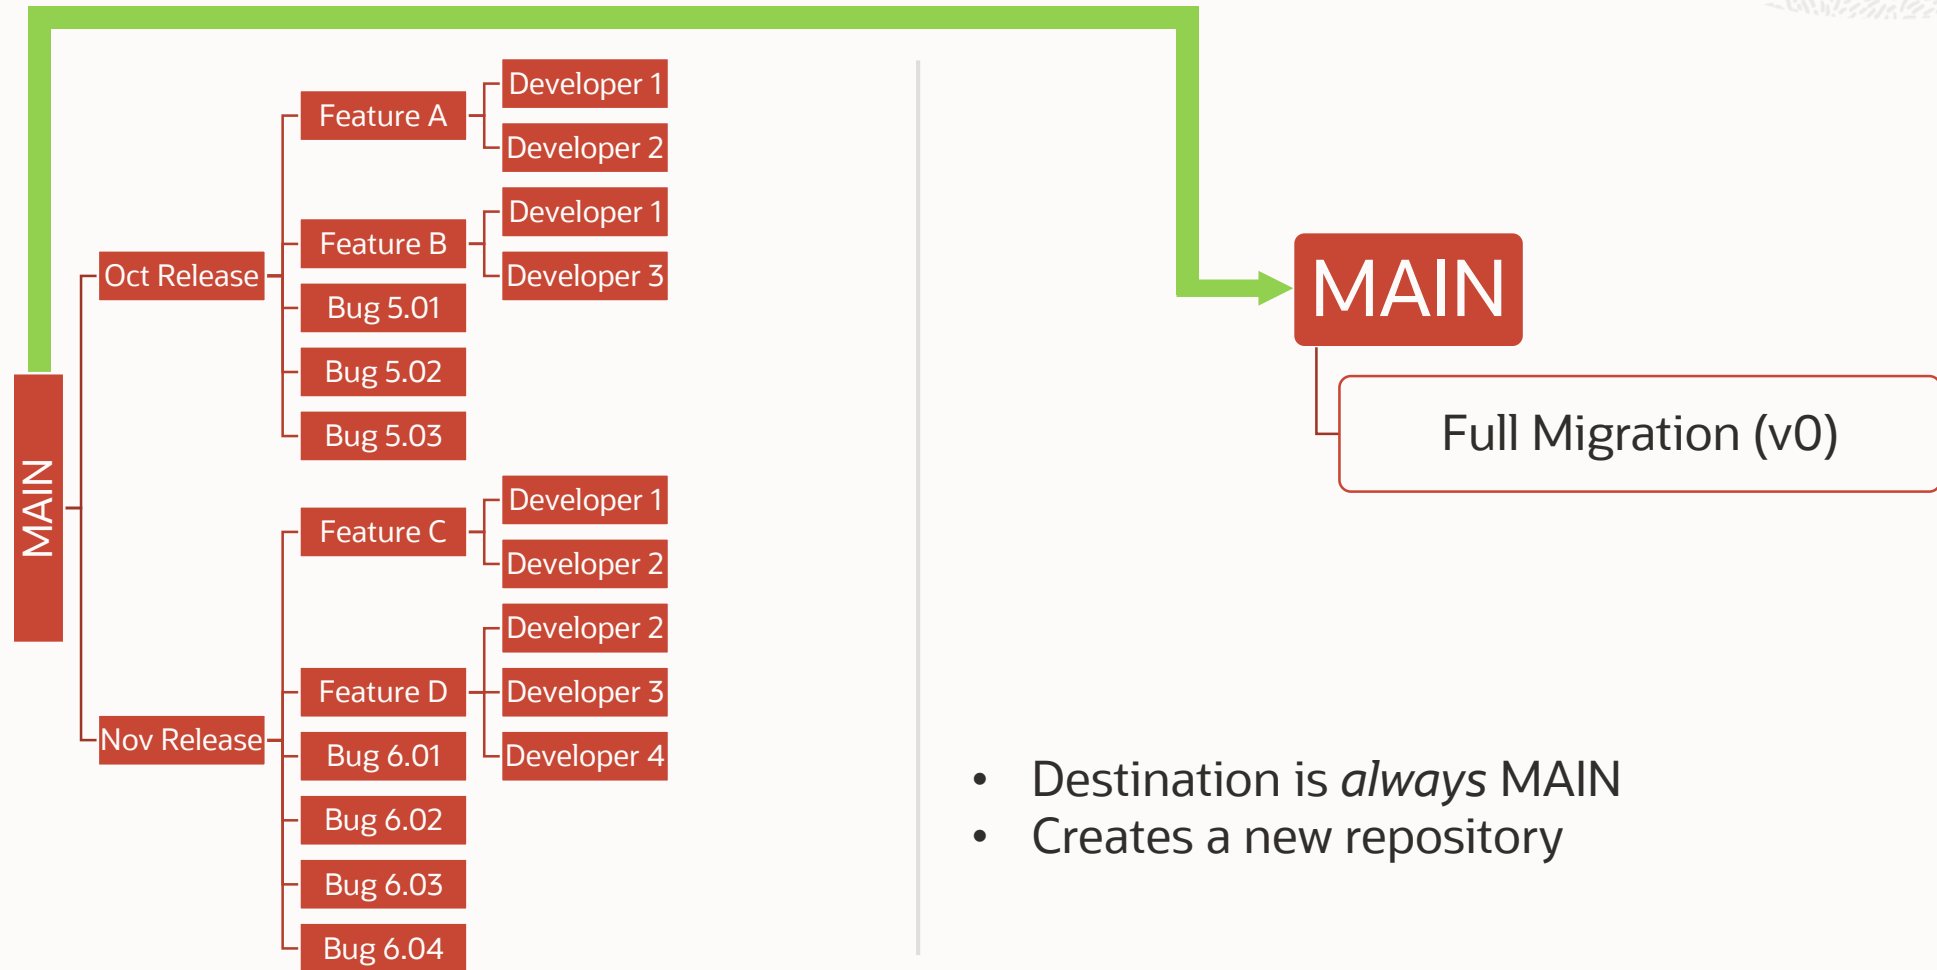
MAIN

Oct Release

Feature A

Developer 1

Developer 2

Feature B

Developer 1

Developer 3

Bug 5.01

Bug 5.02

Bug 5.03

Nov Release

Feature C

Developer 1

Developer 2

Feature D

Developer 2

Developer 3

Developer 4

Bug 6.01

Bug 6.02

Bug 6.03

Bug 6.04

MAIN

Full Migration (v0)

• Destination is *always* MAIN
• Creates a new repository